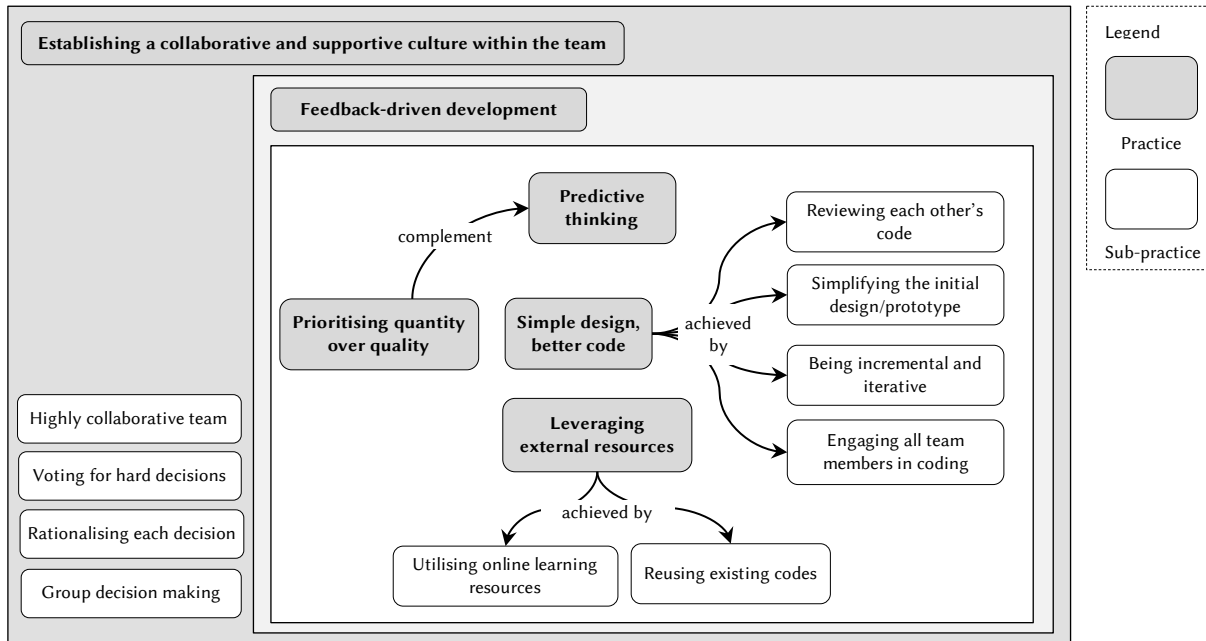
Establishing a collaborative and supportive culture within the team

Feedback-driven development

Predictive thinking

complement

Prioritising quantity over quality

Simple design, better code

achieved by

Reviewing each other's code

Simplifying the initial design/prototype

Being incremental and iterative

Engaging all team members in coding

Leveraging external resources

achieved by

Utilising online learning resources

Reusing existing codes

Highly collaborative team

Voting for hard decisions

Rationalising each decision

Group decision making

Legend

Practice

Sub-practice